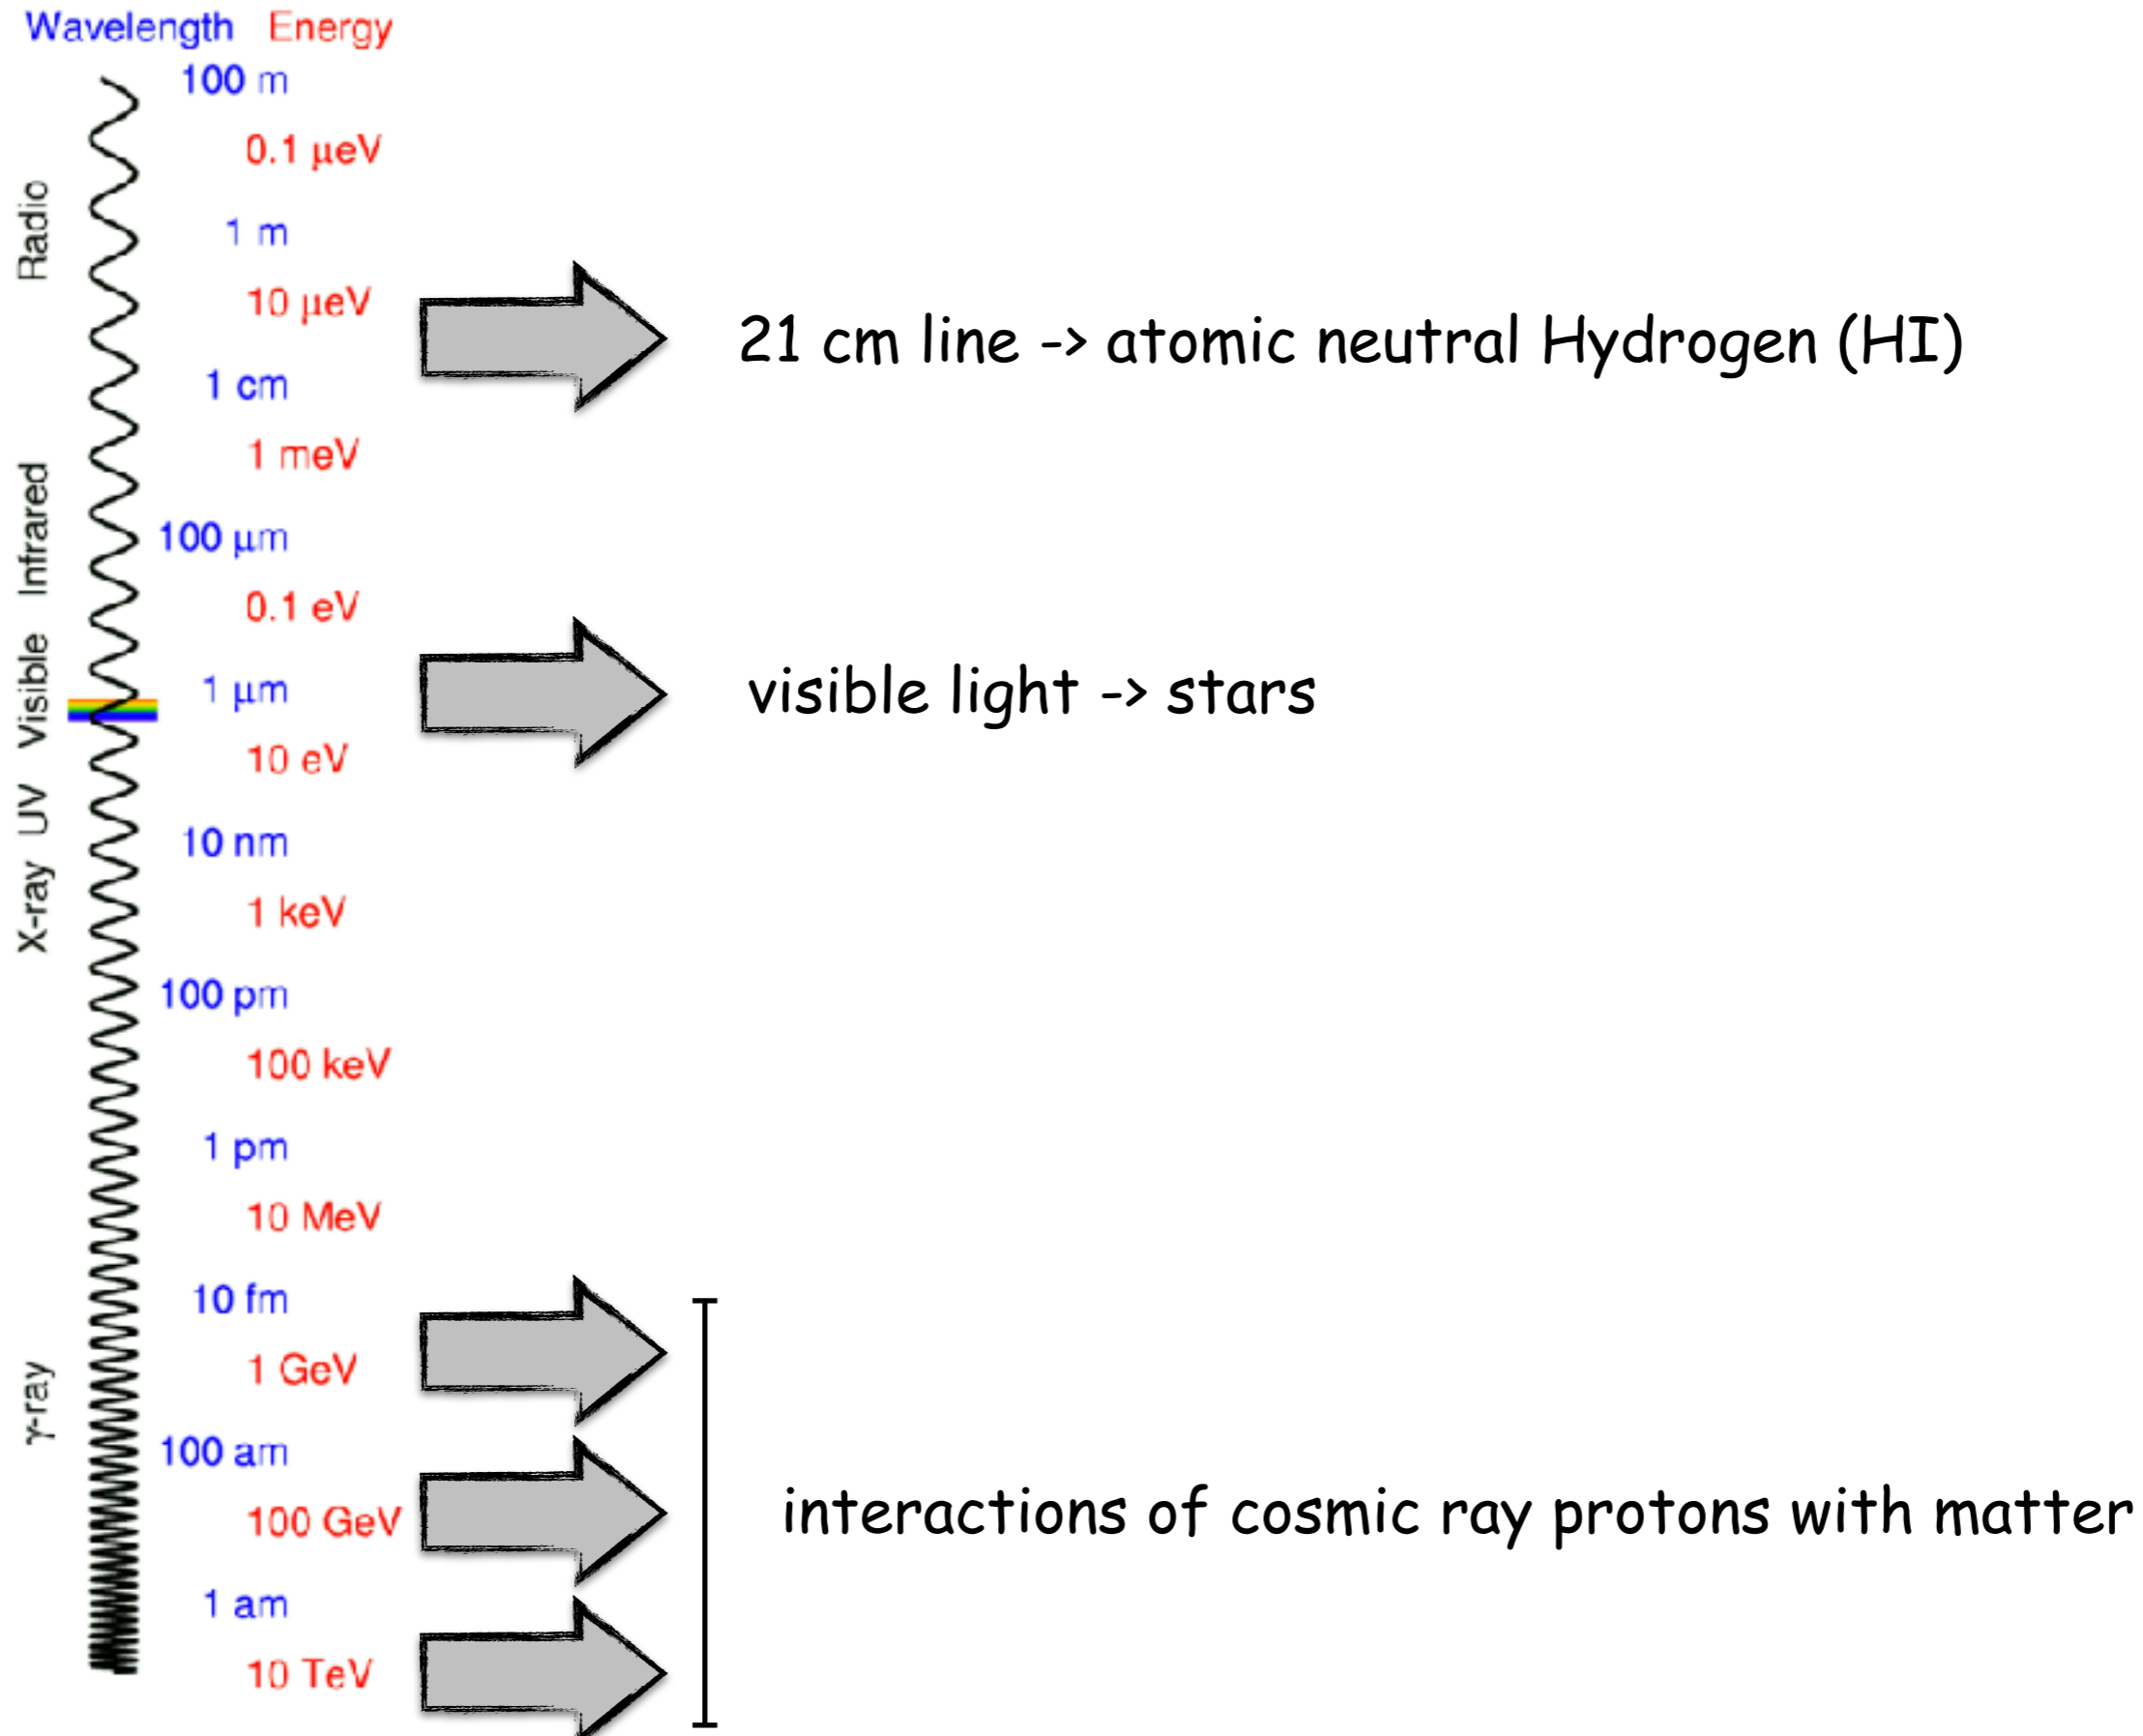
Wavelength Energy

100 m
0.1 μeV
1 m
10 μeV
1 cm
1 meV
100 μm
0.1 eV
1 μm
10 eV
10 nm
1 keV
100 pm
100 keV
1 pm
10 MeV
10 fm
1 GeV
100 am
100 GeV
1 am
10 TeV

Radio
Infrared
Visible
UV
X-ray
γ-ray

21 cm line -> atomic neutral Hydrogen (HI)

visible light -> stars

interactions of cosmic ray protons with matter